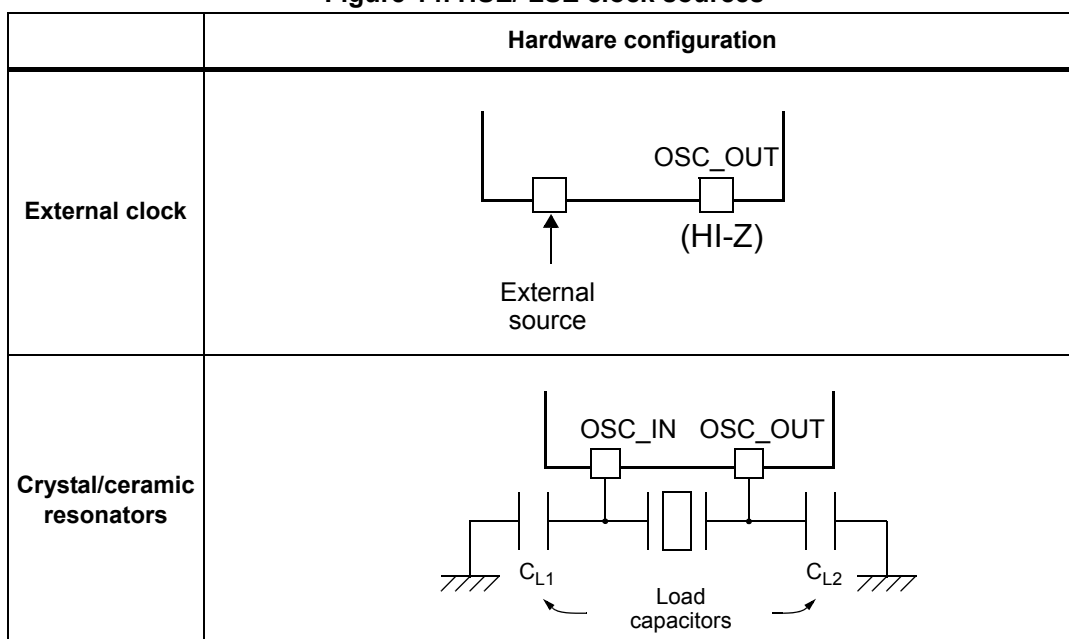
Figure 11. HSE/ LSE clock sources

| | Hardware configuration |
|---|---|
| External clock | OSC_OUT (HI-Z) External source |
| Crystal/ceramic resonators | OSC_IN OSC_OUT $C_{L1}$ Load capacitors $C_{L2}$ |